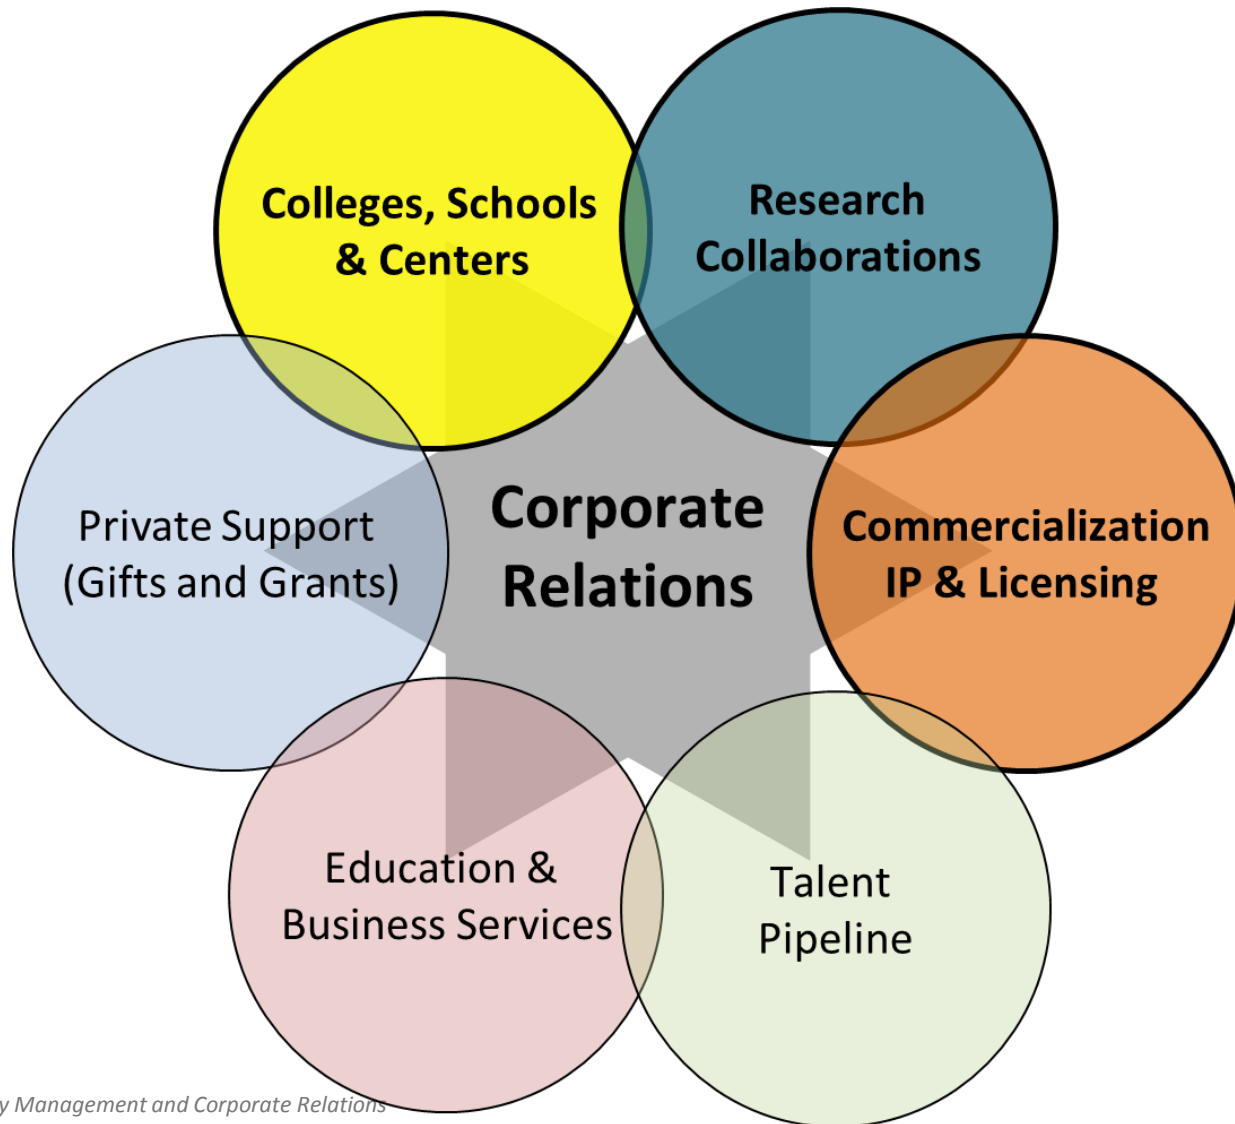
Colleges, Schools & Centers

Research Collaborations

Private Support (Gifts and Grants)

Corporate Relations

Commercialization IP & Licensing

Education & Business Services

Talent Pipeline

y Management and Corporate Relations